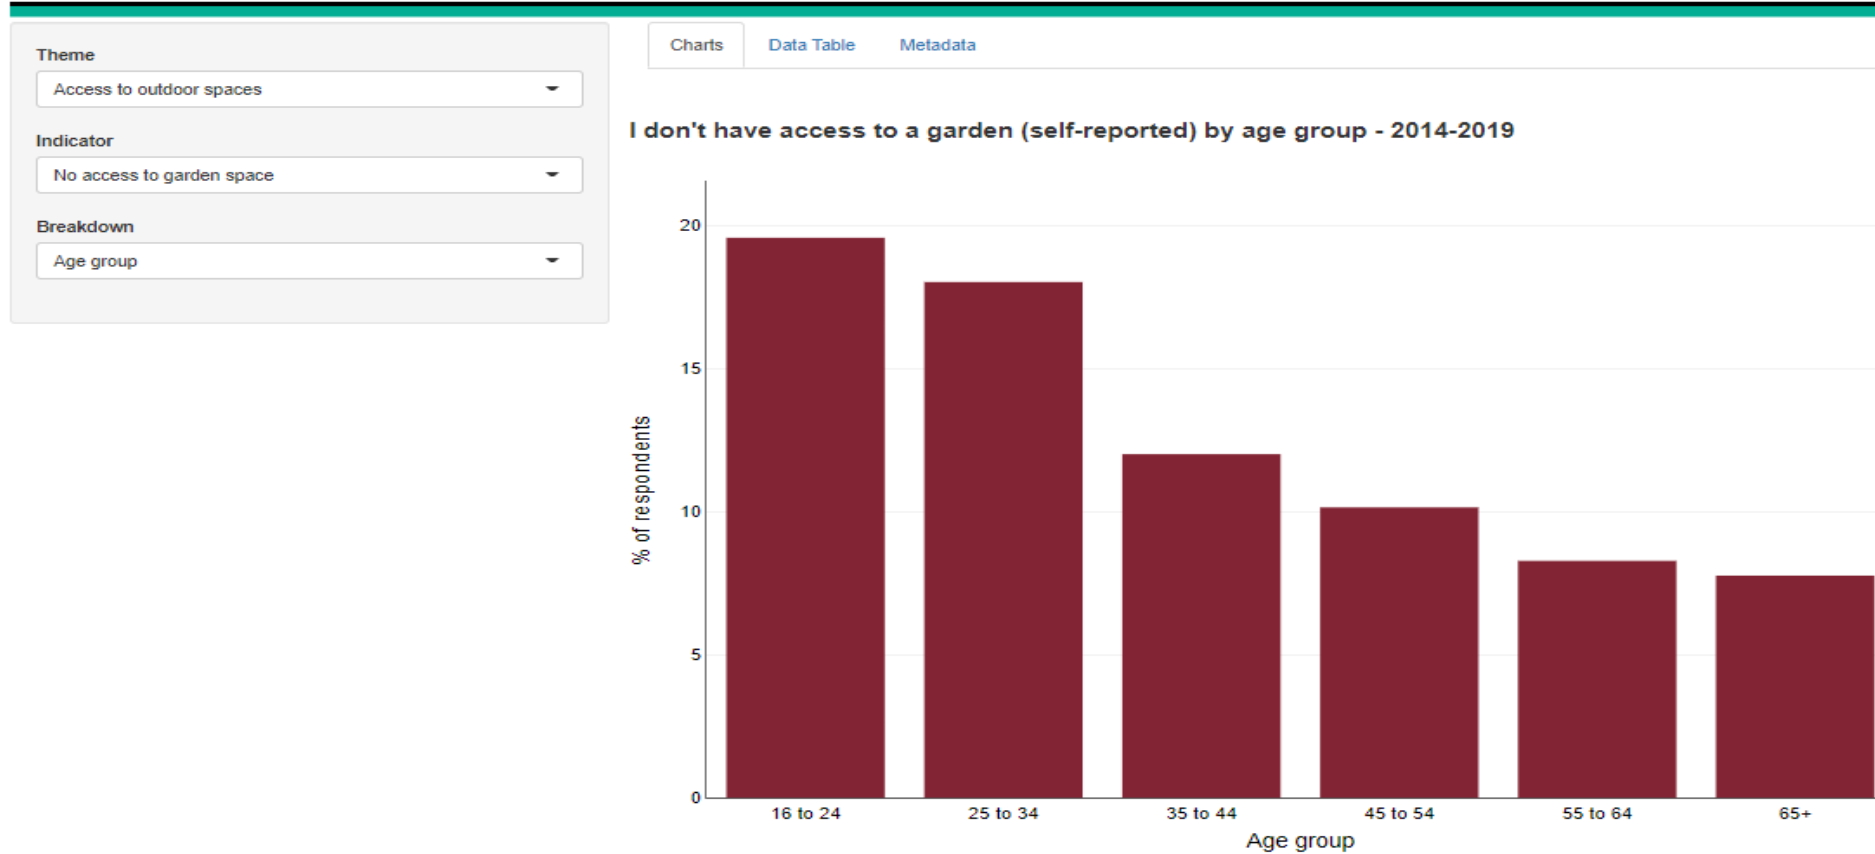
Theme

Access to outdoor spaces

Indicator

No access to garden space

Breakdown

Age group

Charts Data Table Metadata

I don't have access to a garden (self-reported) by age group - 2014-2019

% of respondents

20
15
10
5
0

16 to 24 25 to 34 35 to 44 45 to 54 55 to 64 65+

Age group